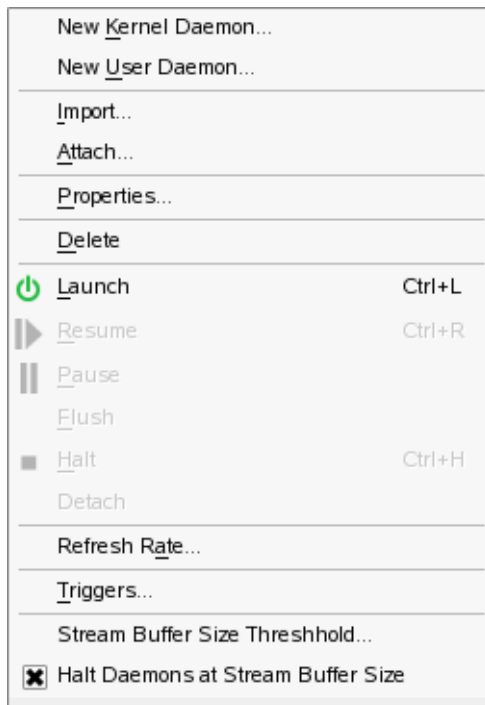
New Kernel Daemon...

New User Daemon...

Import...

Attach...

Properties...

Delete

Launch Ctrl+L

Resume Ctrl+R

Pause

Flush

Halt Ctrl+H

Detach

Refresh Rate...

Triggers...

Stream Buffer Size Threshhold...

Halt Daemons at Stream Buffer Size